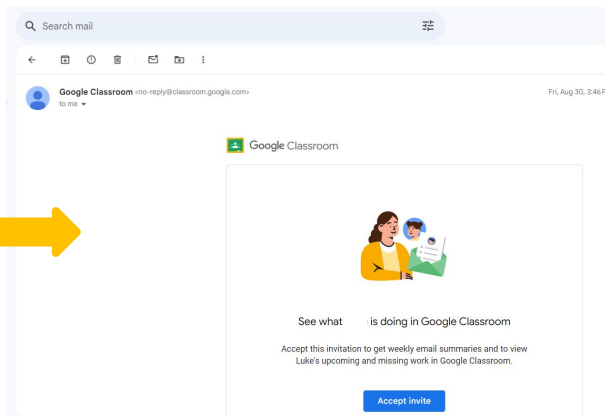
Search mail

Google Classroom <no-reply@classroom.google.com>
to me

Fri, Aug 30, 3:46 P

Google Classroom

See what is doing in Google Classroom

Accept this invitation to get weekly email summaries and to view Luke's upcoming and missing work in Google Classroom.

Accept invite